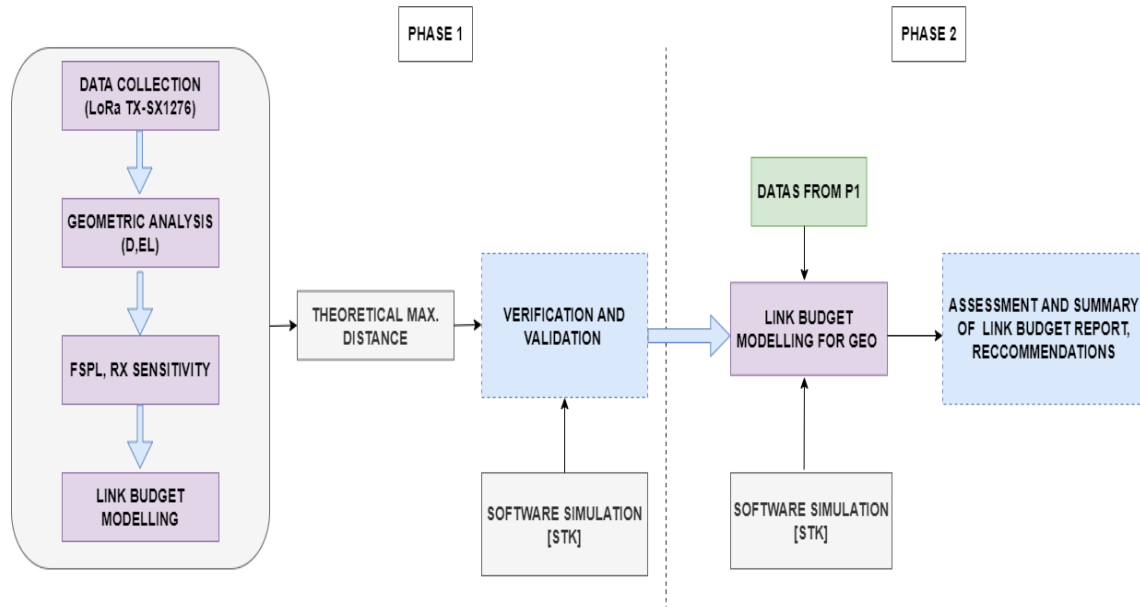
PHASE 1

PHASE 2

DATA COLLECTION (LoRa TX-SX1276)

GEOMETRIC ANALYSIS (D,EL)

FSPL, RX SENSITIVITY

LINK BUDGET MODELLING

THEORETICAL MAX. DISTANCE

VERIFICATION AND VALIDATION

SOFTWARE SIMULATION [STK]

DATAS FROM P1

LINK BUDGET MODELLING FOR GEO

SOFTWARE SIMULATION [STK]

ASSESSMENT AND SUMMARY OF LINK BUDGET REPORT, RECCOMMENDATIONS